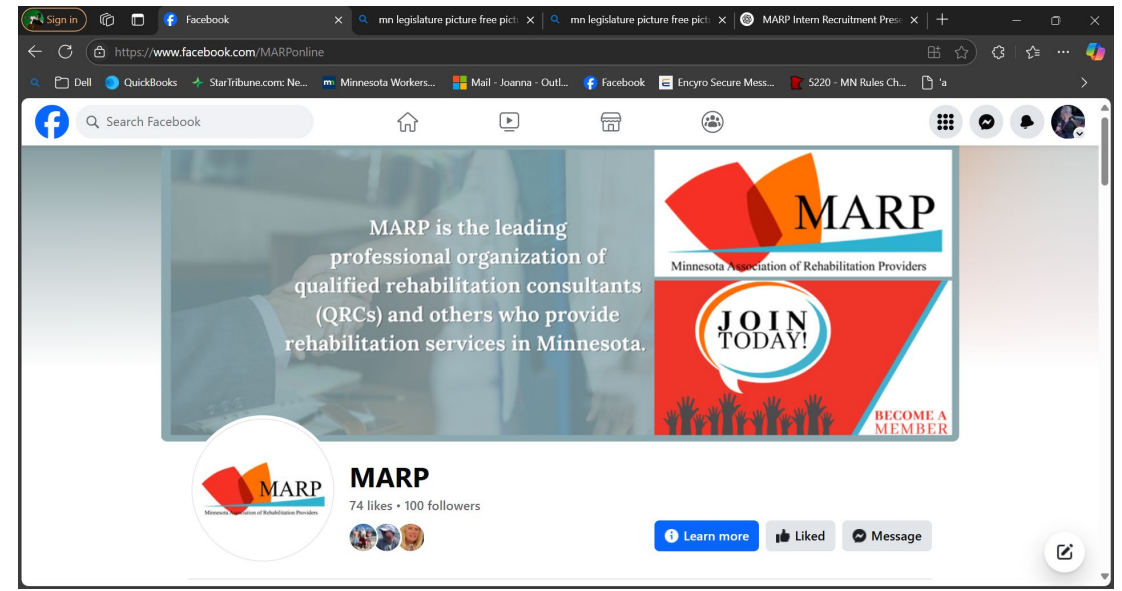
Sign in | Facebook | mn legislature picture free pictu | mn legislature picture free pictu | MARP Intern Recruitment Prese

https://www.facebook.com/MARPonline

Dell | QuickBooks | StarTribune.com: Ne... | Minnesota Workers... | Mail - Joanna - Outl... | Facebook | Encyro Secure Mess... | 5220 - MN Rules Ch... | 'a

Search Facebook

MARP is the leading professional organization of qualified rehabilitation consultants (QRCs) and others who provide rehabilitation services in Minnesota.

MARP
Minnesota Association of Rehabilitation Providers

JOIN TODAY!

BECOME A MEMBER

MARP
Minnesota Association of Rehabilitation Providers

MARP
74 likes • 100 followers

Learn more | Liked | Message